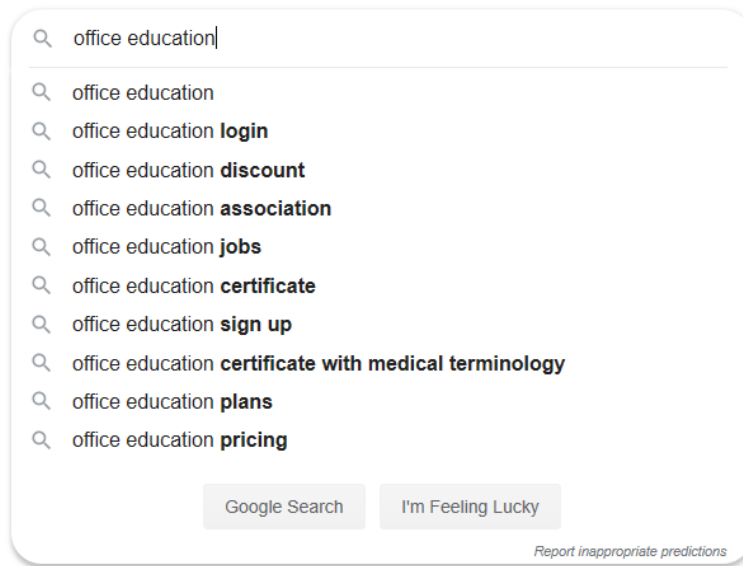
office education

office education
office education **login**
office education **discount**
office education **association**
office education **jobs**
office education **certificate**
office education **sign up**
office education **certificate with medical terminology**
office education **plans**
office education **pricing**

Google Search | I'm Feeling Lucky

Report inappropriate predictions